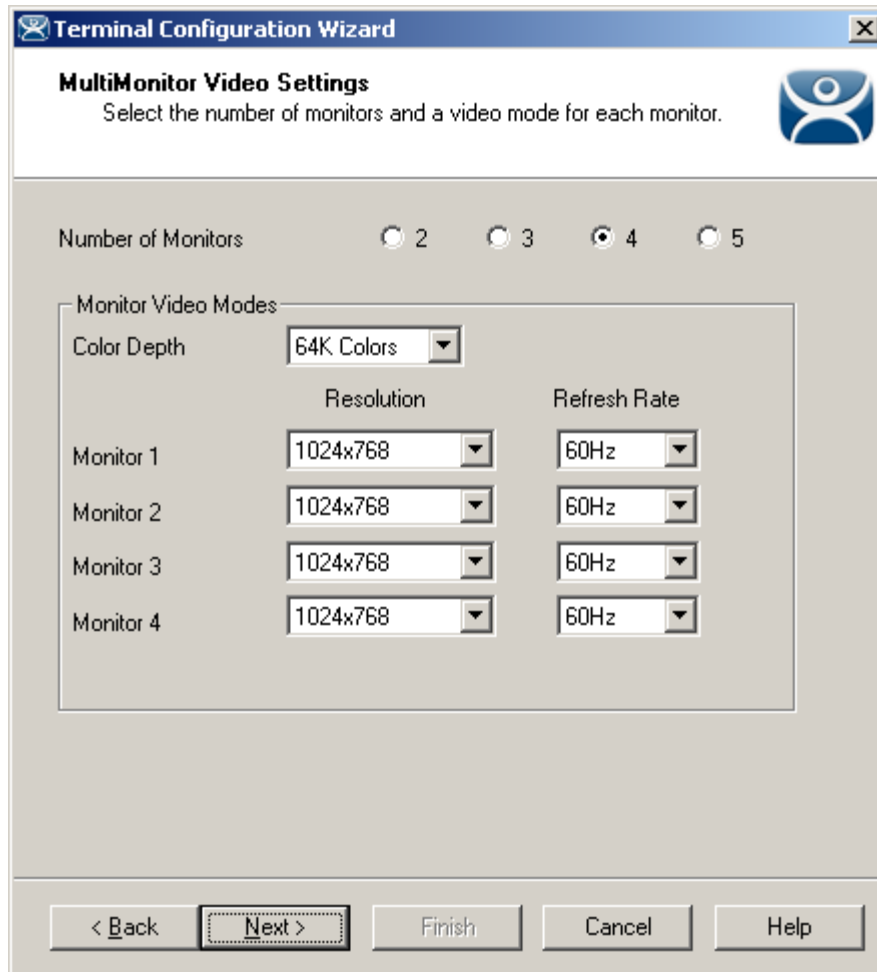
Terminal Configuration Wizard

MultiMonitor Video Settings
Select the number of monitors and a video mode for each monitor.

Number of Monitors 2 3 4 5

Monitor Video Modes
Color Depth 64K Colors

| | Resolution | Refresh Rate |
|---|---|---|
| Monitor 1 | 1024x768 | 60Hz |
| Monitor 2 | 1024x768 | 60Hz |
| Monitor 3 | 1024x768 | 60Hz |
| Monitor 4 | 1024x768 | 60Hz |

< Back Next > Finish Cancel Help